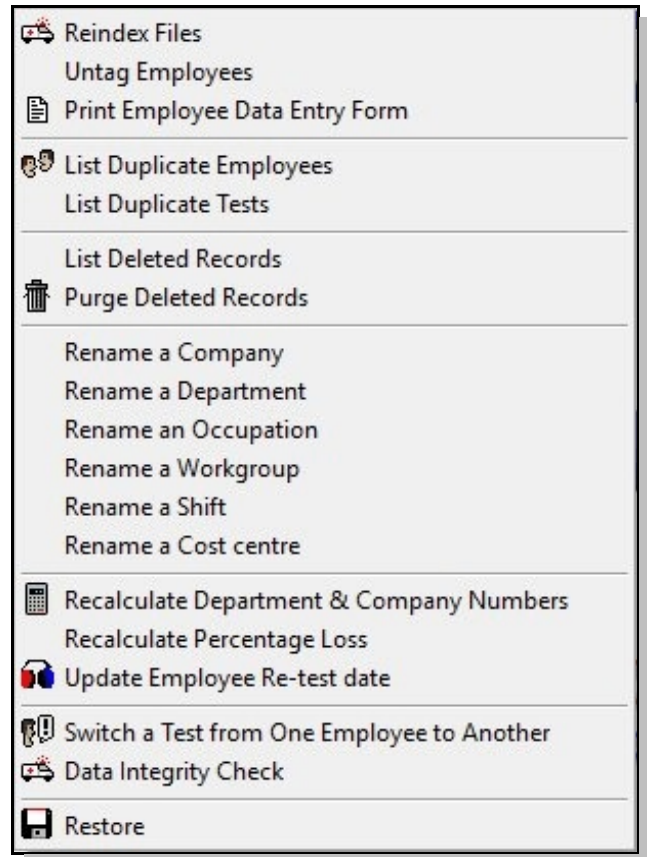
Reindex Files
Untag Employees
Print Employee Data Entry Form

List Duplicate Employees
List Duplicate Tests

List Deleted Records
Purge Deleted Records

Rename a Company
Rename a Department
Rename an Occupation
Rename a Workgroup
Rename a Shift
Rename a Cost centre

Recalculate Department & Company Numbers
Recalculate Percentage Loss
Update Employee Re-test date

Switch a Test from One Employee to Another
Data Integrity Check

Restore